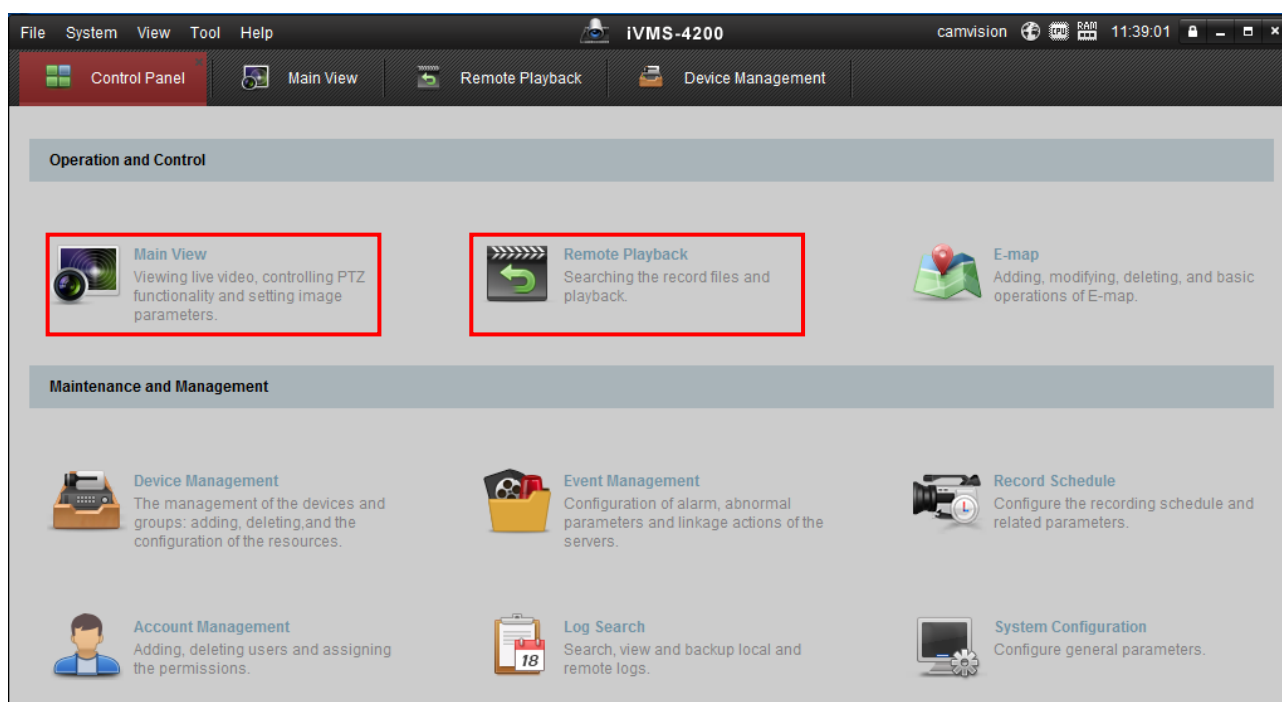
File System View Tool Help

iVMS-4200

camvision CPU RAM 11:39:01

Control Panel | Main View | Remote Playback | Device Management

Operation and Control

Main View
Viewing live video, controlling PTZ functionality and setting image parameters.

Remote Playback
Searching the record files and playback.

E-map
Adding, modifying, deleting, and basic operations of E-map.

Maintenance and Management

Device Management
The management of the devices and groups: adding, deleting,and the configuration of the resources.

Event Management
Configuration of alarm, abnormal parameters and linkage actions of the servers.

Record Schedule
Configure the recording schedule and related parameters.

Account Management
Adding, deleting users and assigning the permissions.

18

Log Search
Search, view and backup local and remote logs.

System Configuration
Configure general parameters.